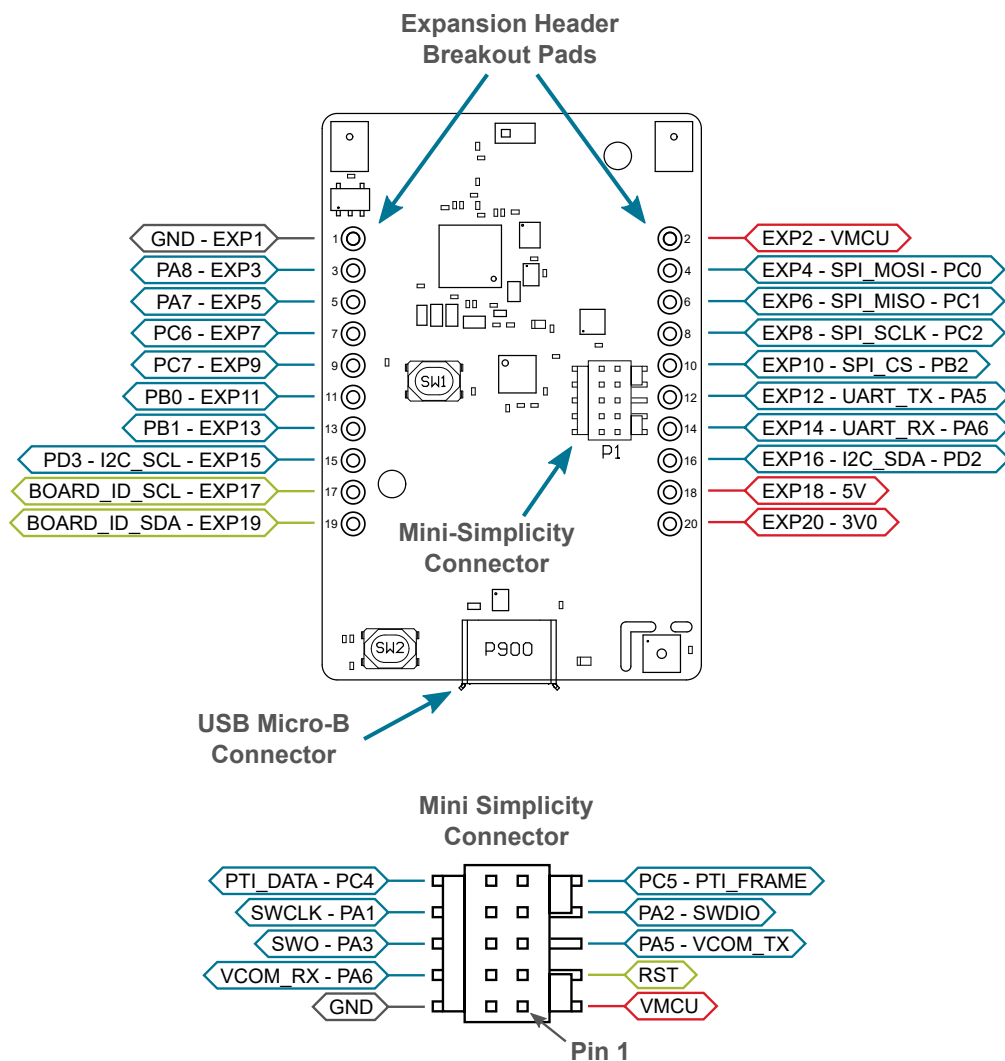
Expansion Header Breakout Pads

GND - EXP1
PA8 - EXP3
PA7 - EXP5
PC6 - EXP7
PC7 - EXP9
PB0 - EXP11
PB1 - EXP13
PD3 - I2C_SCL - EXP15
BOARD_ID_SCL - EXP17
BOARD_ID_SDA - EXP19

1
3
5
7
9
11
13
15
17
19

2
4
6
8
10
12
14
16
18
20

EXP2 - VMCU
EXP4 - SPI_MOSI - PC0
EXP6 - SPI_MISO - PC1
EXP8 - SPI_SCLK - PC2
EXP10 - SPI_CS - PB2
EXP12 - UART_TX - PA5
EXP14 - UART_RX - PA6
EXP16 - I2C_SDA - PD2
EXP18 - 5V
EXP20 - 3V0

SW1
P1
SW2
P900

Mini-Simplicity Connector

USB Micro-B Connector

Mini Simplicity Connector

PTI_DATA - PC4
SWCLK - PA1
SWO - PA3
VCOM_RX - PA6
GND

PC5 - PTI_FRAME
PA2 - SWDIO
PA5 - VCOM_TX
RST
VMCU

Pin 1